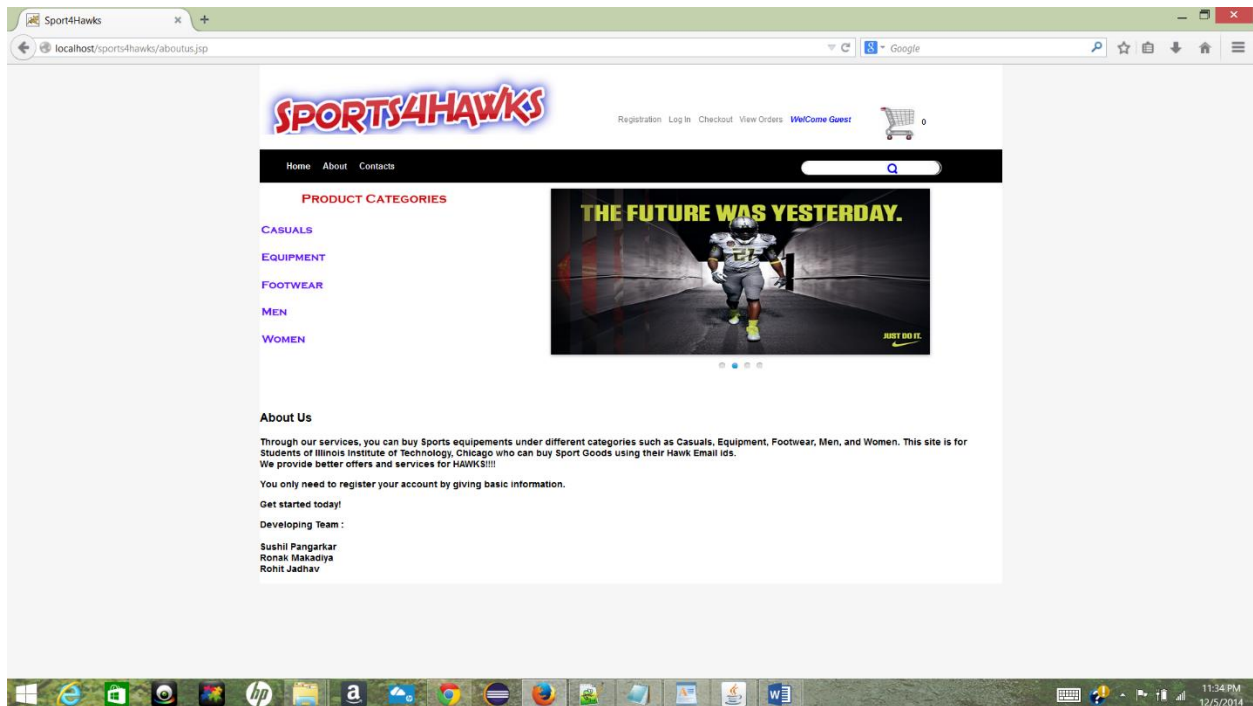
Sport4Hawks

localhost/sports4hawks/aboutus.jsp

Google

SPORTS4HAWKS

Registration Log In Checkout View Orders WelCome Guest

0

Home About Contacts

PRODUCT CATEGORIES

CASUALS

EQUIPMENT

FOOTWEAR

MEN

WOMEN

THE FUTURE WAS YESTERDAY.

JUST DO IT.

About Us

Through our services, you can buy Sports equipements under different categories such as Casuals, Equipment, Footwear, Men, and Women. This site is for Students of Illinois Institute of Technology, Chicago who can buy Sport Goods using their Hawk Email ids.
We provide better offers and services for HAWKS!!!!

You only need to register your account by giving basic information.

Get started today!

Developing Team :

Sushil Pangarkar
Ronak Makadiya
Rohit Jadhav

11:34 PM
12/5/2014